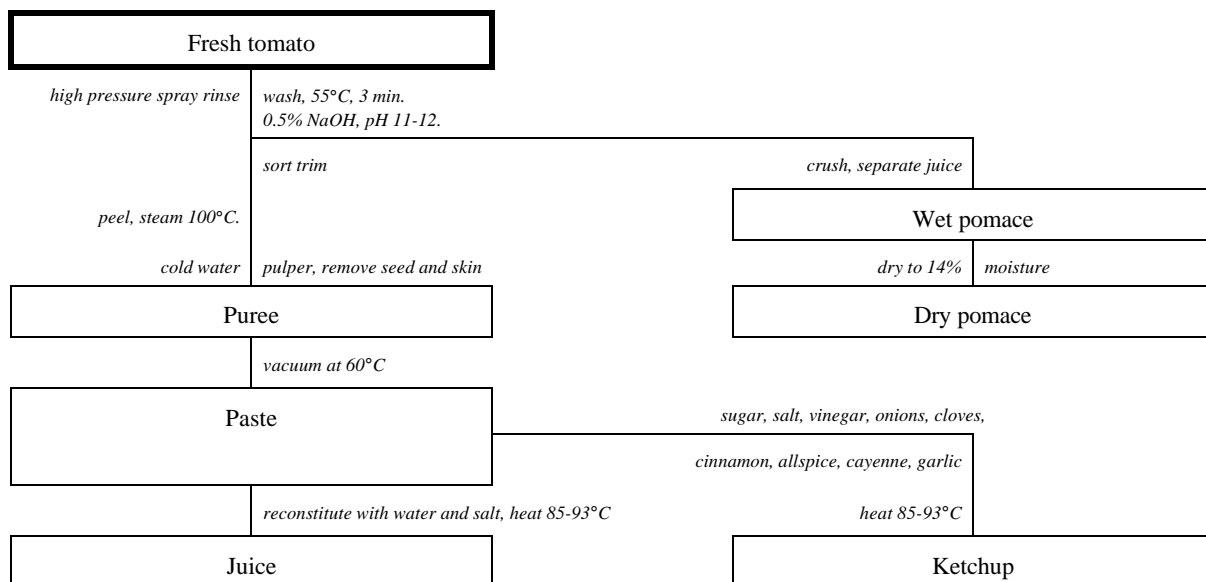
Fresh tomato

high pressure spray rinse

wash, 55°C, 3 min.
0.5% NaOH, pH 11-12.

sort trim

crush, separate juice

peel, steam 100°C.

Wet pomace

cold water

pulper, remove seed and skin

dry to 14%

moisture

Puree

Dry pomace

vacuum at 60°C

Paste

sugar, salt, vinegar, onions, cloves,

cinnamon, allspice, cayenne, garlic

reconstitute with water and salt, heat 85-93°C

heat 85-93°C

Juice

Ketchup